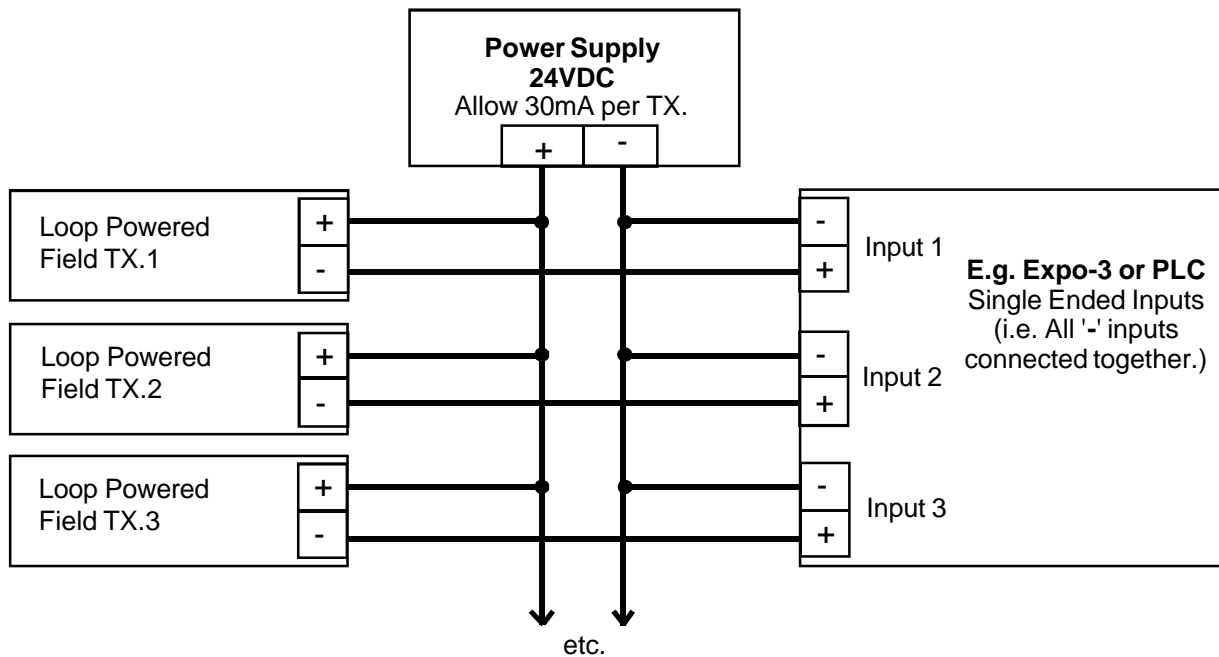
**Power Supply**
**24VDC**
Allow 30mA per TX.

+ -

Loop Powered Field TX.1
+
-

Loop Powered Field TX.2
+
-

Loop Powered Field TX.3
+
-

-
+
Input 1

-
+
Input 2

-
+
Input 3

**E.g. Expo-3 or PLC**
Single Ended Inputs (i.e. All '-' inputs connected together.)

etc.